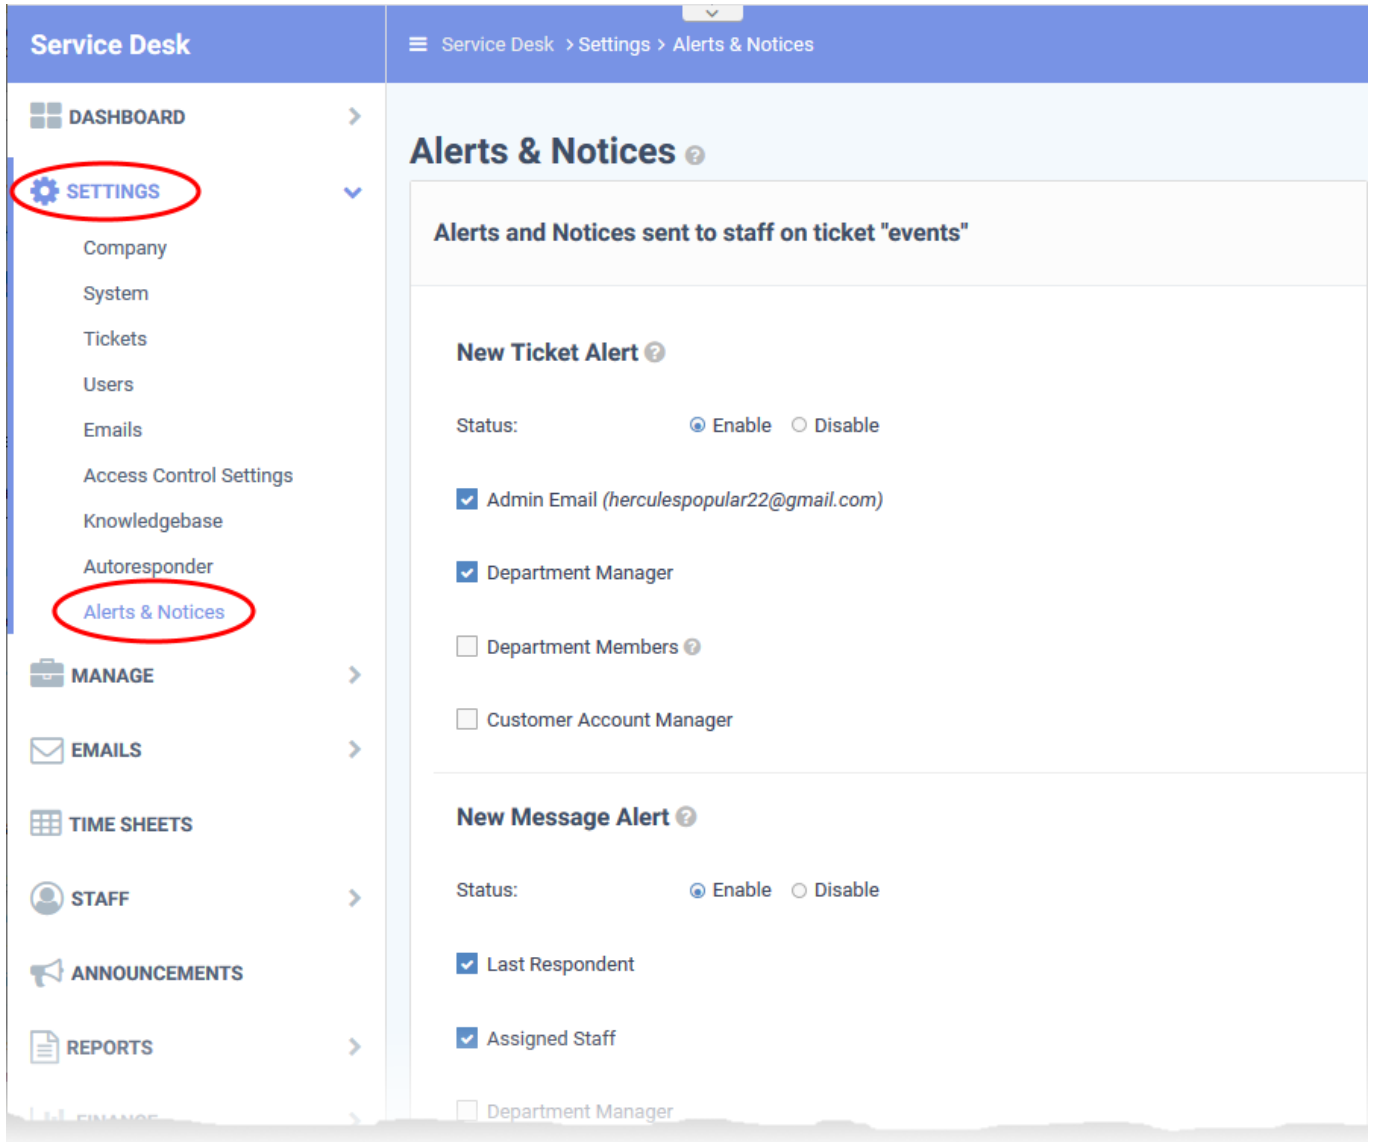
Service Desk

Service Desk > Settings > Alerts & Notices

DASHBOARD

SETTINGS

Company

System

Tickets

Users

Emails

Access Control Settings

Knowledgebase

Autoresponder

Alerts & Notices

MANAGE

EMAILS

TIME SHEETS

STAFF

ANNOUNCEMENTS

REPORTS

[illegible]

Alerts & Notices

Alerts and Notices sent to staff on ticket "events"

New Ticket Alert

Status: Enable Disable

Admin Email *(herculespopular22@gmail.com)*

Department Manager

Department Members

Customer Account Manager

New Message Alert

Status: Enable Disable

Last Respondent

Assigned Staff

Department Manager